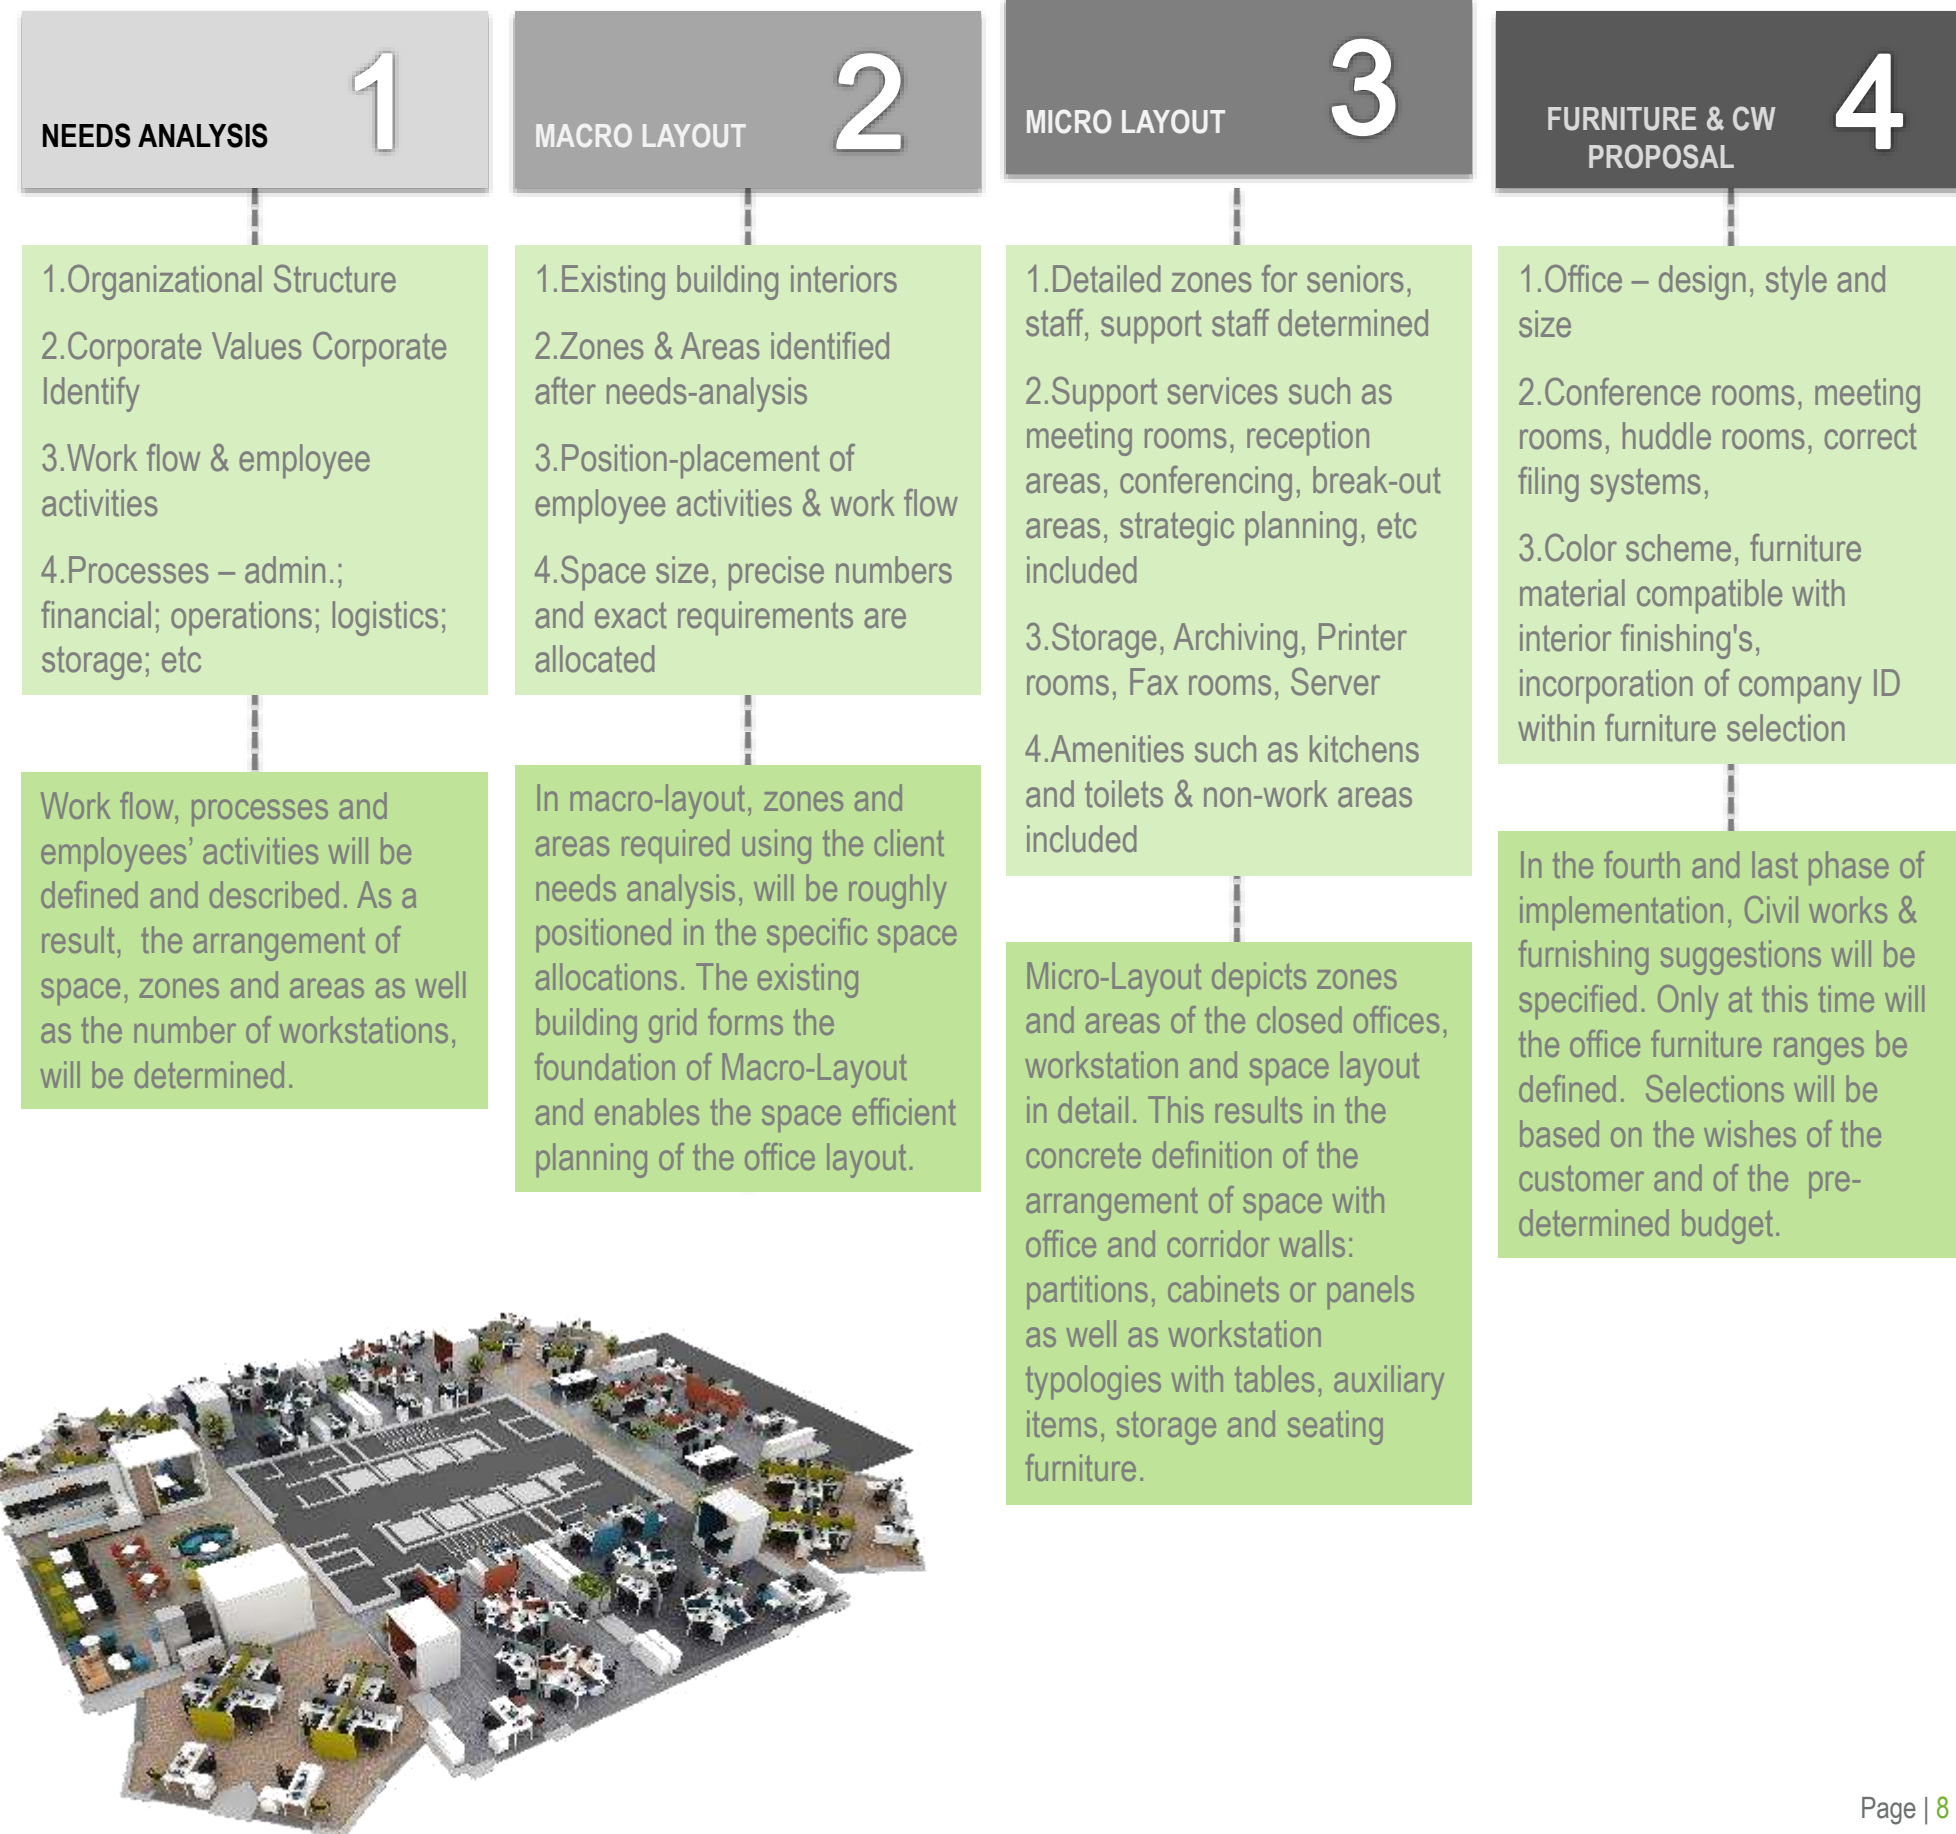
NEEDS ANALYSIS 1

1.Organizational Structure

2.Corporate Values Corporate Identify

3.Work flow & employee activities

4.Processes – admin.; financial; operations; logistics; storage; etc

Work flow, processes and employees' activities will be defined and described. As a result, the arrangement of space, zones and areas as well as the number of workstations, will be determined.

MACRO LAYOUT 2

1.Existing building interiors

2.Zones & Areas identified after needs-analysis

3.Position-placement of employee activities & work flow

4.Space size, precise numbers and exact requirements are allocated

In macro-layout, zones and areas required using the client needs analysis, will be roughly positioned in the specific space allocations. The existing building grid forms the foundation of Macro-Layout and enables the space efficient planning of the office layout.

MICRO LAYOUT 3

1.Detailed zones for seniors, staff, support staff determined

2.Support services such as meeting rooms, reception areas, conferencing, break-out areas, strategic planning, etc included

3.Storage, Archiving, Printer rooms, Fax rooms, Server

4.Amenities such as kitchens and toilets & non-work areas included

Micro-Layout depicts zones and areas of the closed offices, workstation and space layout in detail. This results in the concrete definition of the arrangement of space with office and corridor walls: partitions, cabinets or panels as well as workstation typologies with tables, auxiliary items, storage and seating furniture.

FURNITURE & CW PROPOSAL 4

1.Office – design, style and size

2.Conference rooms, meeting rooms, huddle rooms, correct filing systems,

3.Color scheme, furniture material compatible with interior finishing's, incorporation of company ID within furniture selection

In the fourth and last phase of implementation, Civil works & furnishing suggestions will be specified. Only at this time will the office furniture ranges be defined. Selections will be based on the wishes of the customer and of the pre-determined budget.

Page | 8